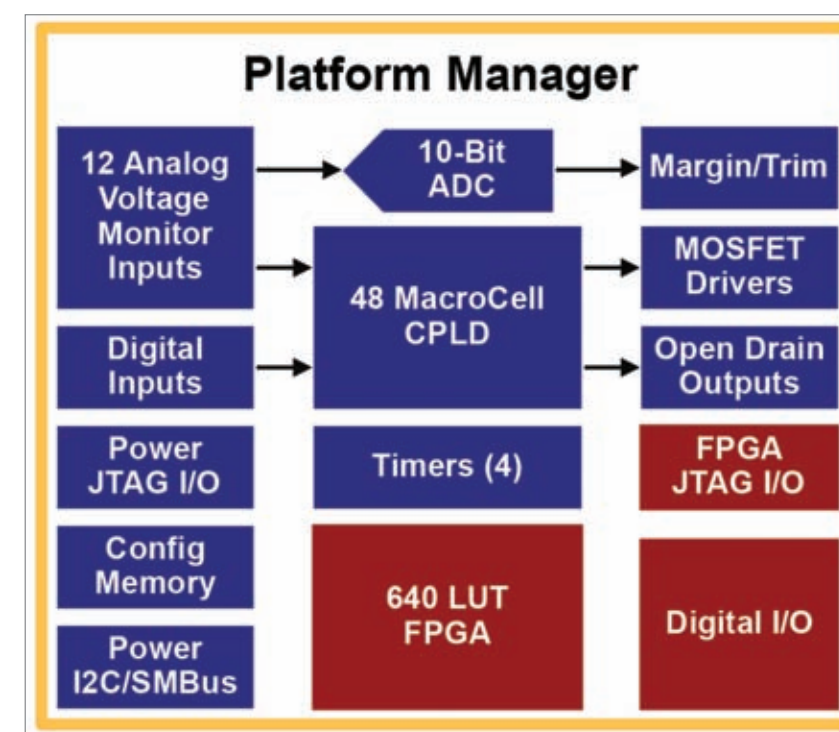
Platform Manager

12 Analog Voltage Monitor Inputs

10-Bit ADC

Margin/Trim

48 MacroCell CPLD

MOSFET Drivers

Digital Inputs

Open Drain Outputs

Power JTAG I/O

Timers (4)

FPGA JTAG I/O

Config Memory

640 LUT FPGA

Digital I/O

Power I2C/SMBus